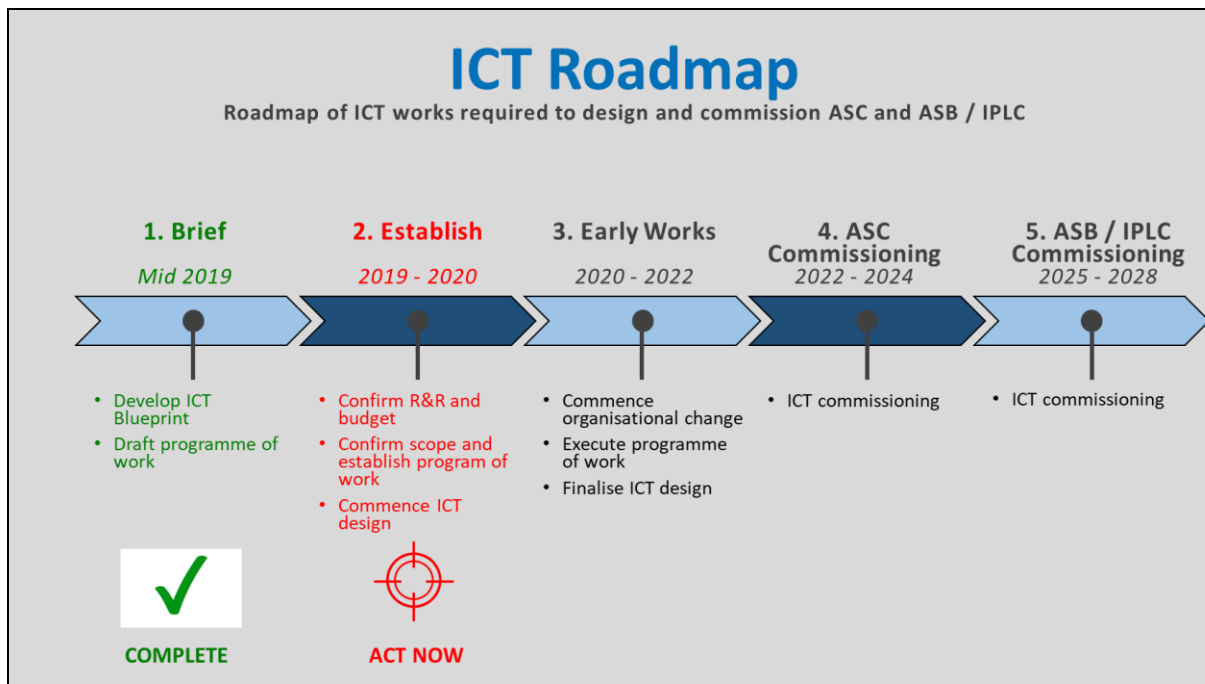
ICT Roadmap

Roadmap of ICT works required to design and commission ASC and ASB / IPLC

1. Brief
Mid 2019

- Develop ICT Blueprint
- Draft programme of work

COMPLETE

2. Establish
2019 - 2020

- Confirm R&R and budget
- Confirm scope and establish program of work
- Commence ICT design

ACT NOW

3. Early Works
2020 - 2022

- Commence organisational change
- Execute programme of work
- Finalise ICT design

4. ASC Commissioning
2022 - 2024

- ICT commissioning

5. ASB / IPLC Commissioning
2025 - 2028

- ICT commissioning